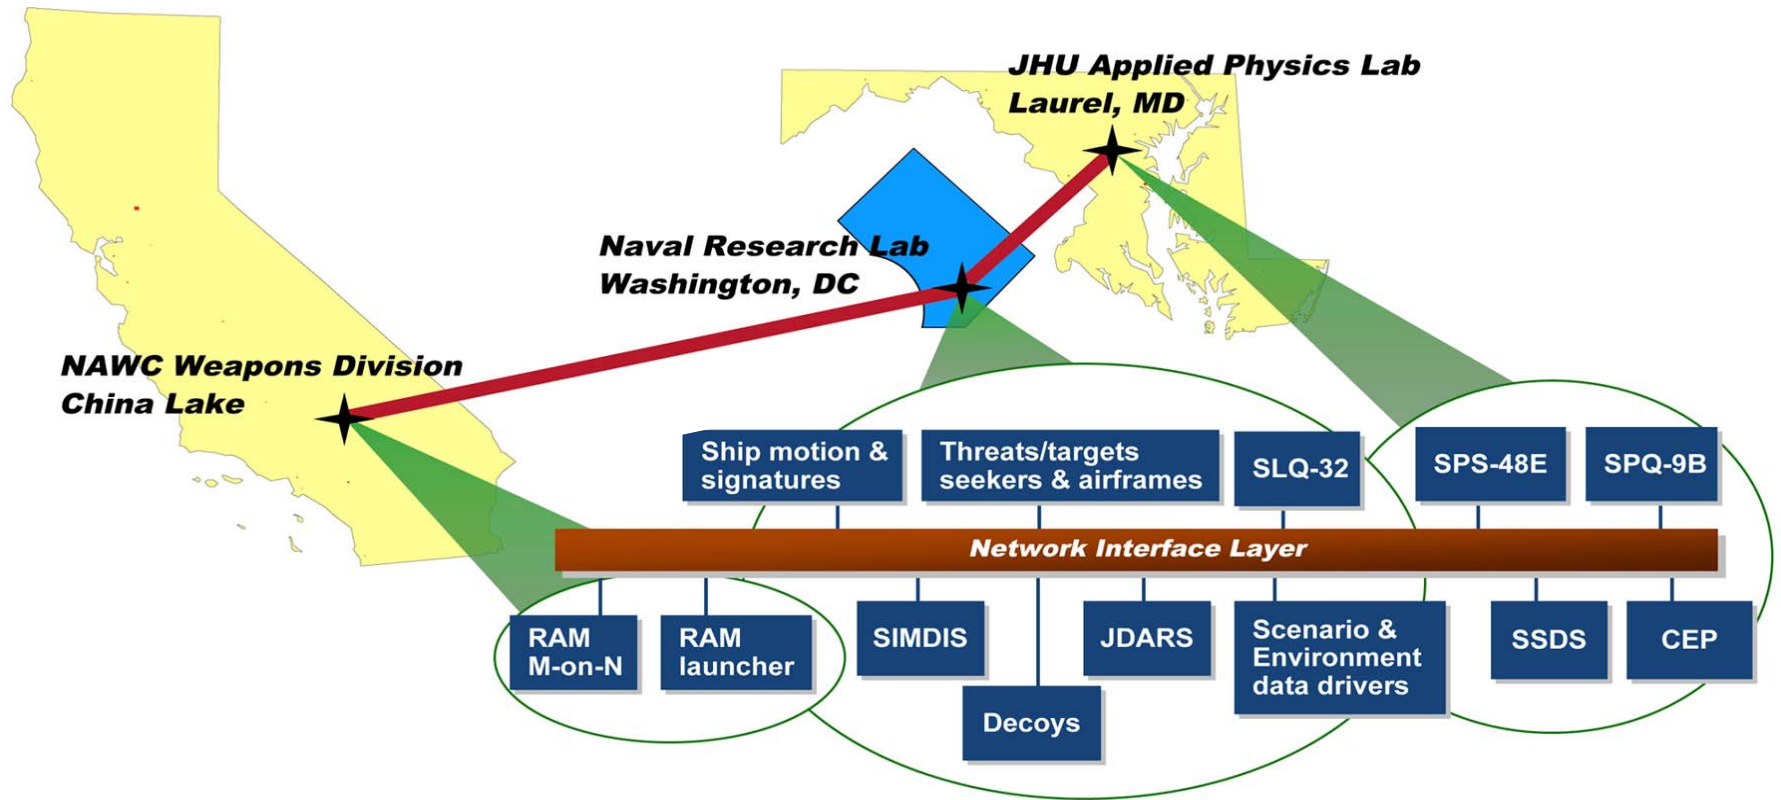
JHU Applied Physics Lab
Laurel, MD

Naval Research Lab
Washington, DC

NAWC Weapons Division
China Lake

Ship motion & signatures

Threats/targets seekers & airframes

SLQ-32

SPS-48E

SPQ-9B

Network Interface Layer

RAM M-on-N

RAM launcher

SIMDIS

JDARS

Scenario & Environment data drivers

SSDS

CEP

Decoys